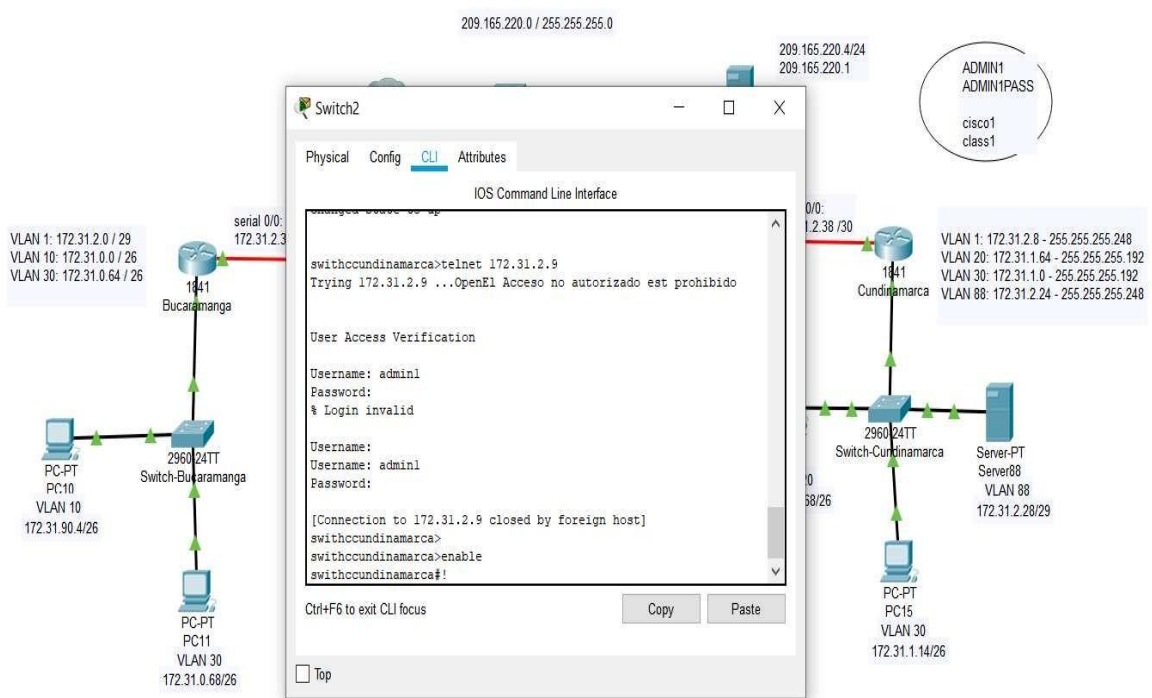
209.165.220.0 / 255.255.255.0

209.165.220.4/24
209.165.220.1

ADMIN1
ADMIN1PASS

cisco1
class1

Switch2

Physical Config CLI Attributes

IOS Command Line Interface

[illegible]

swithccundinamarca>telnet 172.31.2.9
Trying 172.31.2.9 ...OpenEl Acceso no autorizado est prohibido

User Access Verification

Username: admin1
Password:
% Login invalid

Username:
Username: admin1
Password:

[Connection to 172.31.2.9 closed by foreign host]
swithccundinamarca>
swithccundinamarca>enable
swithccundinamarca#!

Ctrl+F6 to exit CLI focus

Copy

Paste

Top

VLAN 1: 172.31.2.0 / 29
VLAN 10: 172.31.0.0 / 26
VLAN 30: 172.31.0.64 / 26

serial 0/0:
172.31.2.3

1841
Bucaramanga

PC-PT
PC10
VLAN 10
172.31.90.4/26

2960 24TT
Switch-Bucaramanga

PC-PT
PC11
VLAN 30
172.31.0.68/26

0/0:
.2.38 /30

1841
Cundinamarca

VLAN 1: 172.31.2.8 - 255.255.255.248
VLAN 20: 172.31.1.64 - 255.255.255.192
VLAN 30: 172.31.1.0 - 255.255.255.192
VLAN 88: 172.31.2.24 - 255.255.255.248

2960 24TT
Switch-Cundinamarca

Server-PT
Server88
VLAN 88
172.31.2.28/29

0
68/26

PC-PT
PC15
VLAN 30
172.31.1.14/26